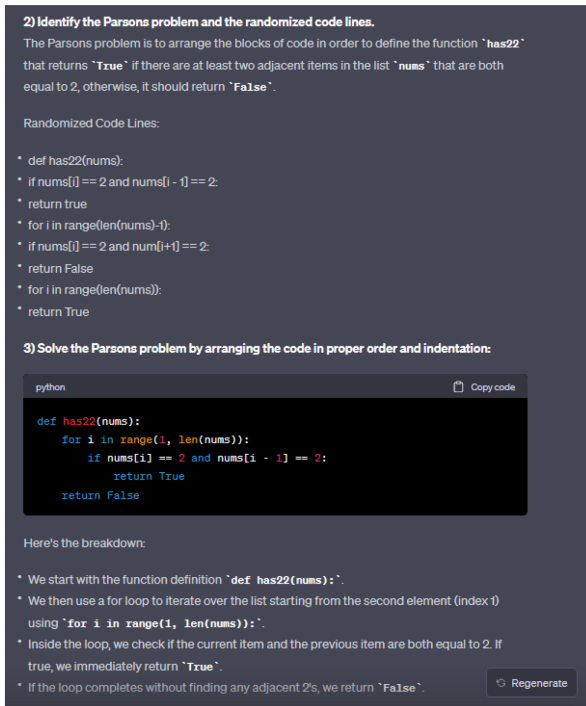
2) Identify the Parsons problem and the randomized code lines.

The Parsons problem is to arrange the blocks of code in order to define the function `has22` that returns `True` if there are at least two adjacent items in the list `nums` that are both equal to 2, otherwise, it should return `False`.

Randomized Code Lines:

- def has22(nums):
- if nums[i] == 2 and nums[i - 1] == 2:
- return true
- for i in range(len(nums)-1):
- if nums[i] == 2 and num[i+1] == 2:
- return False
- for i in range(len(nums)):
- return True

3) Solve the Parsons problem by arranging the code in proper order and indentation:

python
Copy code

```
def has22(nums):
    for i in range(1, len(nums)):
        if nums[i] == 2 and nums[i - 1] == 2:
            return True
    return False
```

Here's the breakdown:

- We start with the function definition `def has22(nums):`.
- We then use a for loop to iterate over the list starting from the second element (index 1) using `for i in range(1, len(nums)):`.
- Inside the loop, we check if the current item and the previous item are both equal to 2. If true, we immediately return `True`.
- If the loop completes without finding any adjacent 2's, we return `False`.

Regenerate